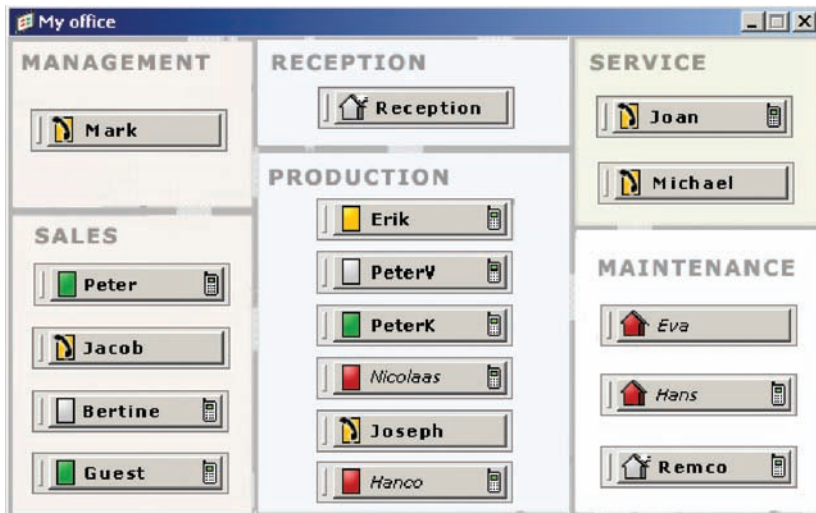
My office

MANAGEMENT

Mark

SALES

Peter

Jacob

Bertine

Guest

RECEPTION

Reception

PRODUCTION

Erik

PeterV

PeterK

Nicolaas

Joseph

Hanco

SERVICE

Joan

Michael

MAINTENANCE

Eva

Hans

Remco